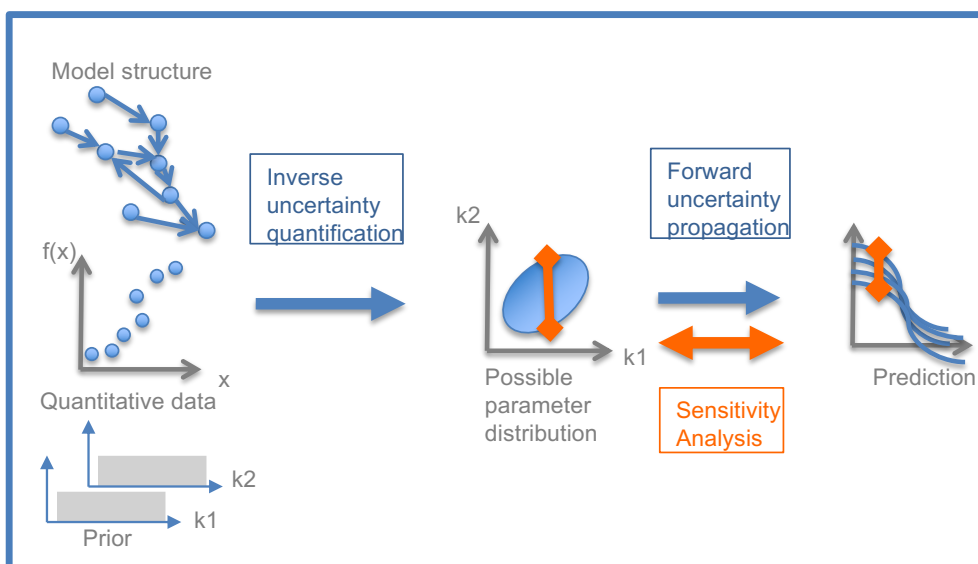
Model structure

f(x)

x

Quantitative data

k2

k1

Prior

Inverse uncertainty quantification

k2

k1

Possible parameter distribution

Forward uncertainty propagation

Sensitivity Analysis

Prediction